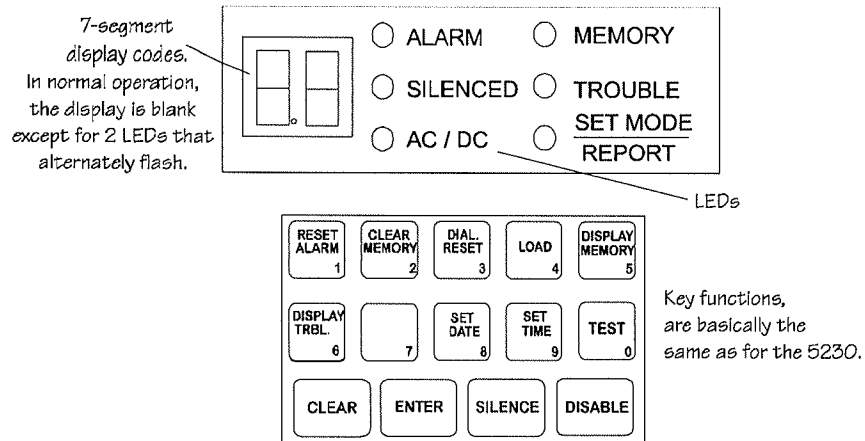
7-segment display codes. In normal operation, the display is blank except for 2 LEDs that alternately flash.

ALARM
MEMORY
SILENCED
TROUBLE
AC / DC
SET MODE
REPORT

LEDs

RESET ALARM 1
CLEAR MEMORY 2
DIAL. RESET 3
LOAD 4
DISPLAY MEMORY 5
DISPLAY TRBL. 6
7
SET DATE 8
SET TIME 9
TEST 0
CLEAR
ENTER
SILENCE
DISABLE

Key functions, are basically the same as for the 5230.